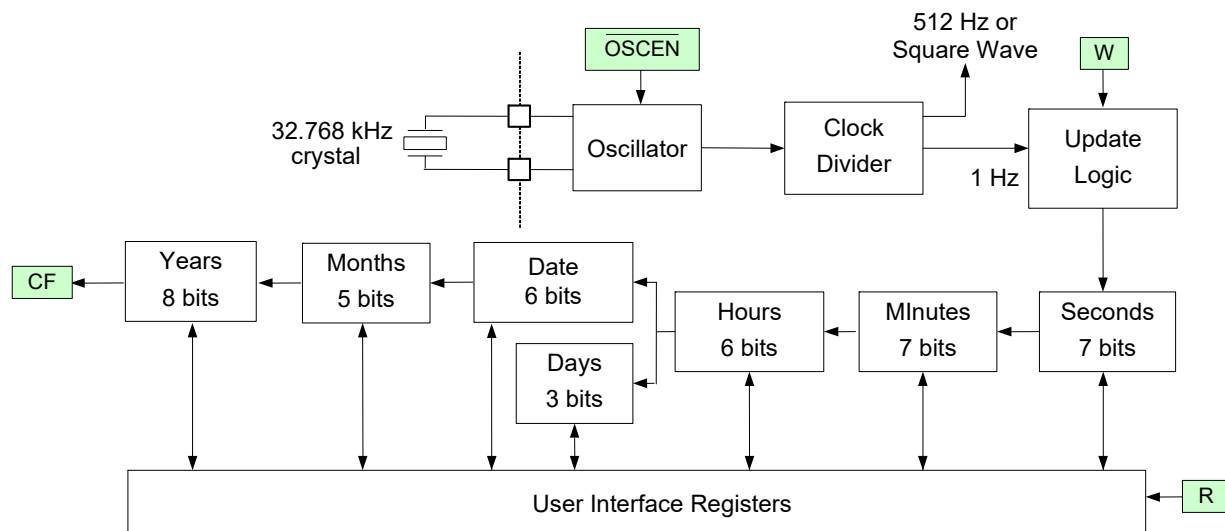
$\overline{OSCEN}$

512 Hz or Square Wave

W

32.768 kHz crystal

Oscillator

Clock Divider

1 Hz

Update Logic

CF

Years 8 bits

Months 5 bits

Date 6 bits

Days 3 bits

Hours 6 bits

MInutes 7 bits

Seconds 7 bits

User Interface Registers

R